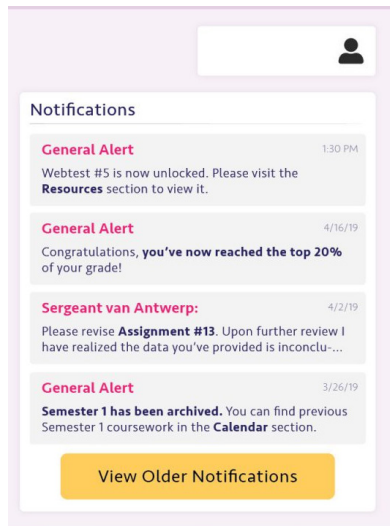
Notifications

General Alert
1:30 PM
Webtest #5 is now unlocked. Please visit the **Resources** section to view it.

General Alert
4/16/19
Congratulations, **you've now reached the top 20%** of your grade!

Sergeant van Antwerp:
4/2/19
Please revise **Assignment #13**. Upon further review I have realized the data you've provided is inconclu-...

General Alert
3/26/19
**Semester 1 has been archived.** You can find previous Semester 1 coursework in the **Calendar** section.

View Older Notifications